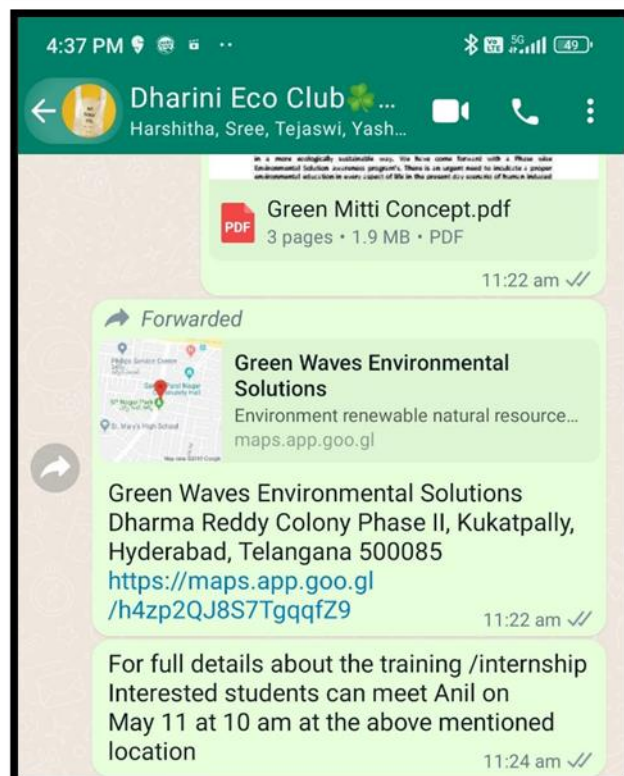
4:37 PM

5G 49

Dharini Eco Club☘...
Harshitha, Sree, Tejaswi, Yash...

in a more ecologically sustainable way. We have come forward with a Phase wise Environmental Solution awareness program's. There is an urgent need to inculcate a proper environmental education in every aspect of life in the present day scenario of human induced

PDF
Green Mitti Concept.pdf
3 pages • 1.9 MB • PDF

11:22 am

Forwarded

Green Waves Environmental Solutions
Environment renewable natural resource...
maps.app.goo.gl

Green Waves Environmental Solutions
Dharma Reddy Colony Phase II, Kukatpally, Hyderabad, Telangana 500085
https://maps.app.goo.gl/h4zp2QJ8S7TgqqfZ9

11:22 am

For full details about the training /internship Interested students can meet Anil on May 11 at 10 am at the above mentioned location

11:24 am